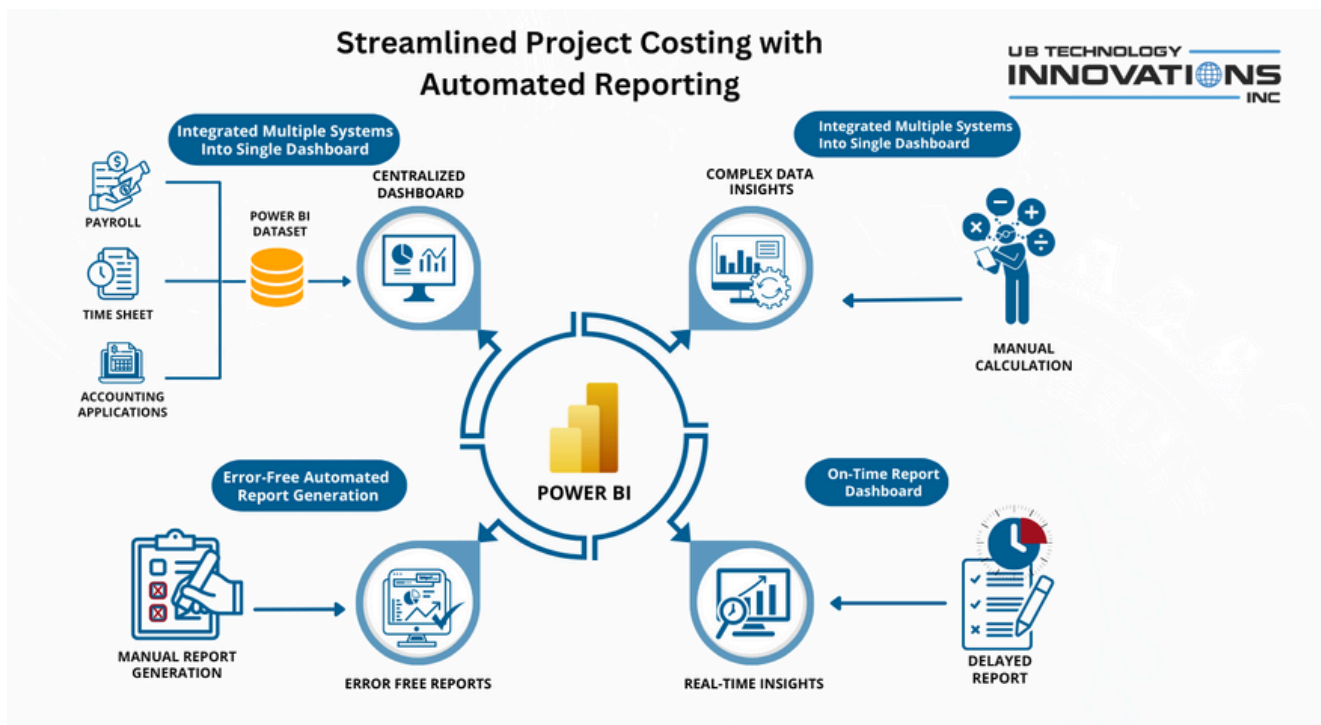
Streamlined Project Costing with Automated Reporting

UB TECHNOLOGY INNOVATIONS INC

Integrated Multiple Systems Into Single Dashboard

PAYROLL

TIME SHEET

ACCOUNTING APPLICATIONS

POWER BI DATASET

CENTRALIZED DASHBOARD

Integrated Multiple Systems Into Single Dashboard

COMPLEX DATA INSIGHTS

MANUAL CALCULATION

POWER BI

Error-Free Automated Report Generation

MANUAL REPORT GENERATION

ERROR FREE REPORTS

On-Time Report Dashboard

REAL-TIME INSIGHTS

DELAYED REPORT